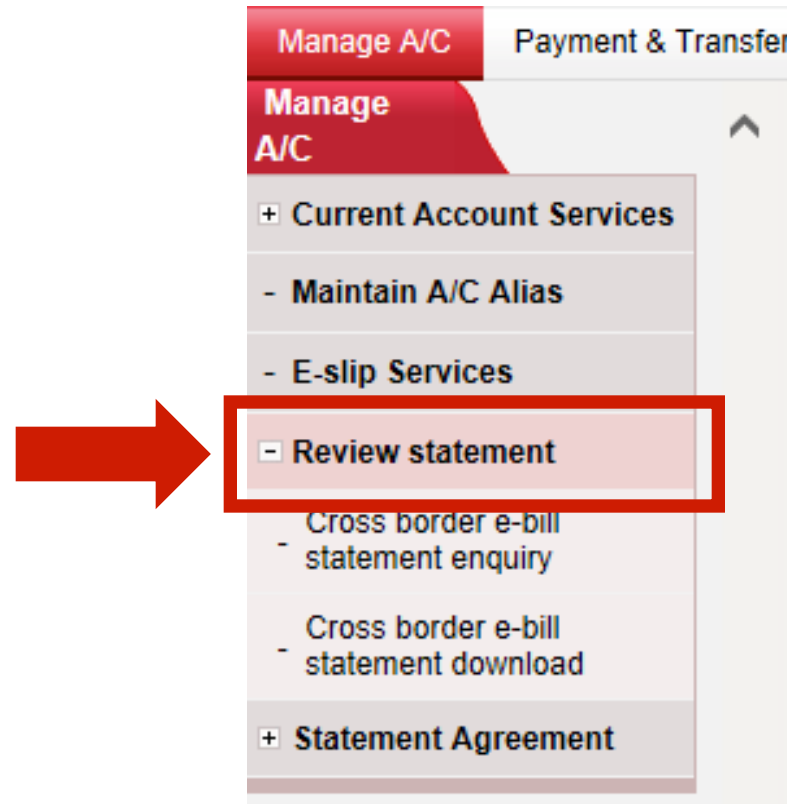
Manage A/C

Payment & Transfe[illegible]

Manage A/C

+ Current Account Services

- Maintain A/C Alias

- E-slip Services

− Review statement

- Cross border e-bill statement enquiry

- Cross border e-bill statement download

+ Statement Agreement